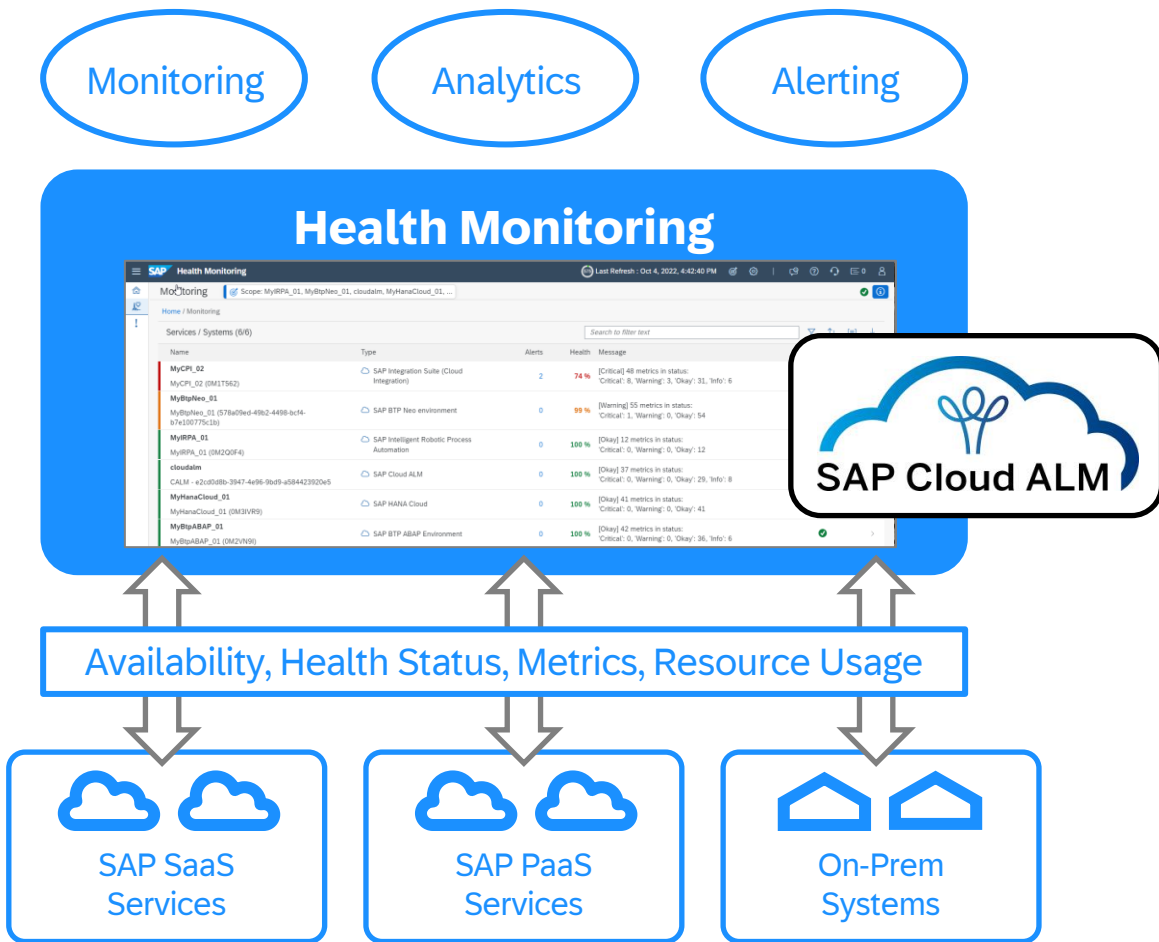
Monitoring

Analytics

Alerting

Health Monitoring

SAP Health Monitoring

Last Refresh : Oct 4, 2022, 4:42:40 PM

Monitoring

Scope: MyIRPA_01, MyBtpNeo_01, cloudalm, MyHanaCloud_01, ...

Home / Monitoring

Services / Systems (6/6)

Search to filter text

| Name | Type | Alerts | Health | Message |
|---|---|---|---|---|
| MyCPI_02 MyCPI_02 (0M1T562) | SAP Integration Suite (Cloud Integration) | 2 | 74 % | [Critical] 48 metrics in status: 'Critical': 8, 'Warning': 3, 'Okay': 31, 'Info': 6 |
| MyBtpNeo_01 MyBtpNeo_01 (578a09ed-49b2-4498-bcf4-b7e100775c1b) | SAP BTP Neo environment | 0 | 99 % | [Warning] 55 metrics in status: 'Critical': 1, 'Warning': 0, 'Okay': 54 |
| MyIRPA_01 MyIRPA_01 (0M2Q0F4) | SAP Intelligent Robotic Process Automation | 0 | 100 % | [Okay] 12 metrics in status: 'Critical': 0, 'Warning': 0, 'Okay': 12 |
| cloudalm CALM - e2cd0d8b-3947-4e96-9bd9-a584423920e5 | SAP Cloud ALM | 0 | 100 % | [Okay] 37 metrics in status: 'Critical': 0, 'Warning': 0, 'Okay': 29, 'Info': 8 |
| MyHanaCloud_01 MyHanaCloud_01 (0M3IVR9) | SAP HANA Cloud | 0 | 100 % | [Okay] 41 metrics in status: 'Critical': 0, 'Warning': 0, 'Okay': 41 |
| MyBtpABAP_01 MyBtpABAP_01 (0M2VN9I) | SAP BTP ABAP Environment | 0 | 100 % | [Okay] 42 metrics in status: 'Critical': 0, 'Warning': 0, 'Okay': 36, 'Info': 6 |

SAP Cloud ALM

Availability, Health Status, Metrics, Resource Usage

SAP SaaS Services

SAP PaaS Services

On-Prem Systems